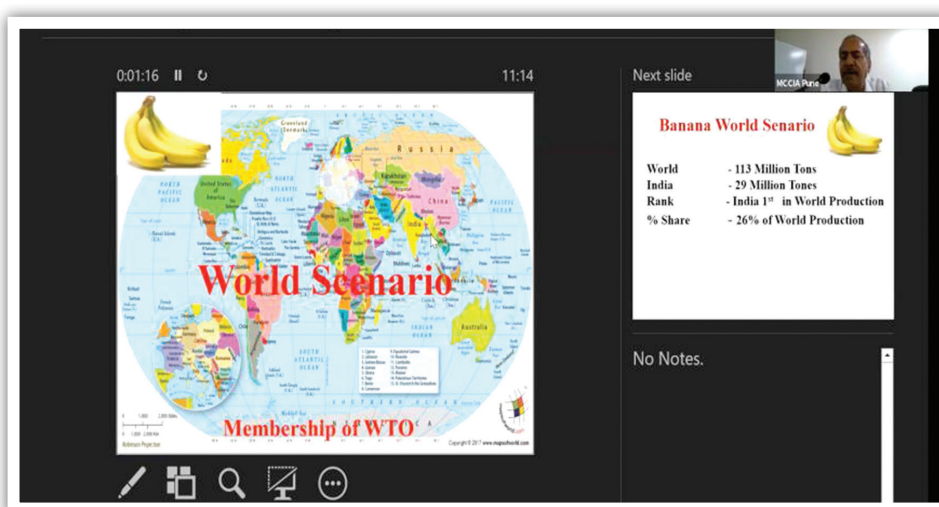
0:01:16 11:14

Next slide

MCCIA Pune

Greenland (Denmark)

Russia

Kazakhstan

Mongolia

China

India

United States of America

NORTH ATLANTIC OCEAN

NORTH PACIFIC OCEAN

Australia

World Scenario

Membership of WTO

Copyright © 2017 www.mapsofworld.com

Banana World Senario

| | |
|---|---|
| World | - 113 Million Tons |
| India | - 29 Million Tones |
| Rank | - India $1^{st}$ in World Production |
| % Share | - 26% of World Production |

No Notes.